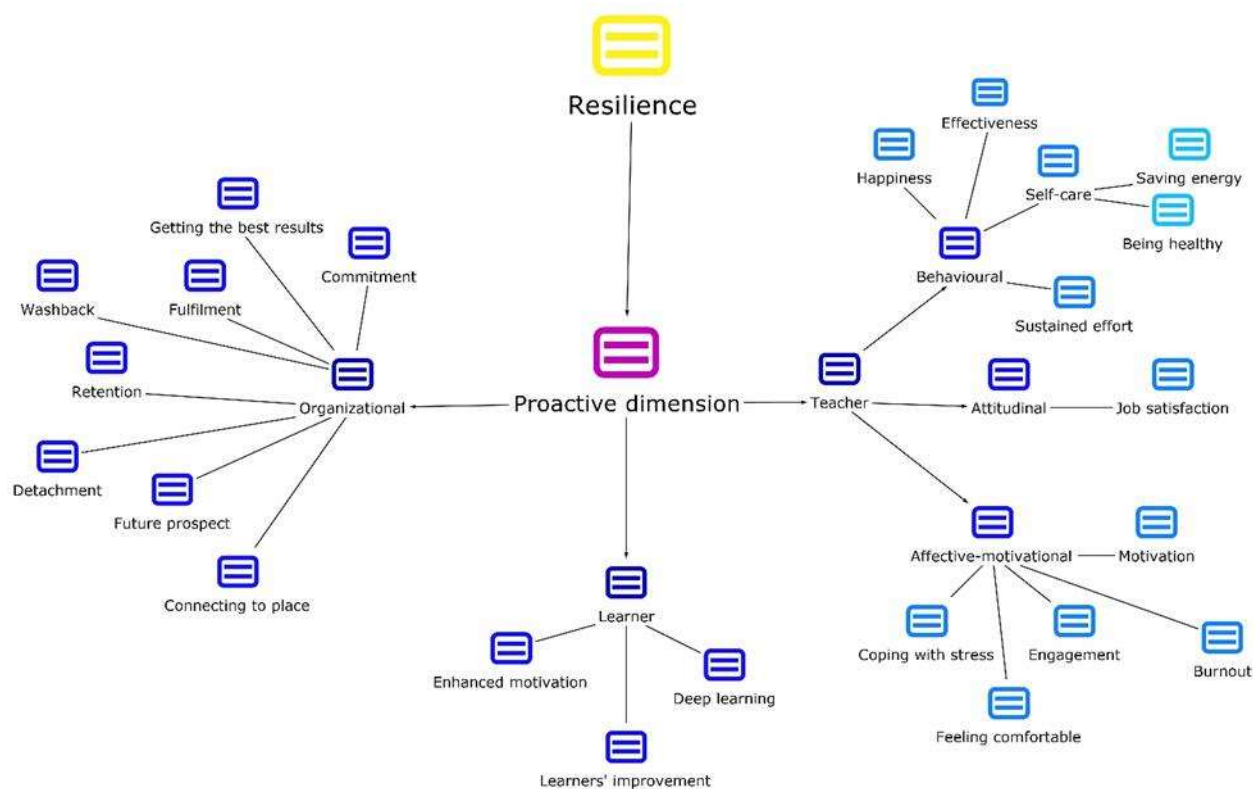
Resilience

Proactive dimension

Getting the best results
Commitment
Washback
Fulfilment
Retention
Organizational
Detachment
Future prospect
Connecting to place

Effectiveness
Happiness
Self-care
Saving energy
Being healthy
Behavioural
Sustained effort
Teacher
Attitudinal
Job satisfaction
Affective-motivational
Motivation
Coping with stress
Engagement
Burnout
Feeling comfortable

Learner
Enhanced motivation
Deep learning
Learners' improvement